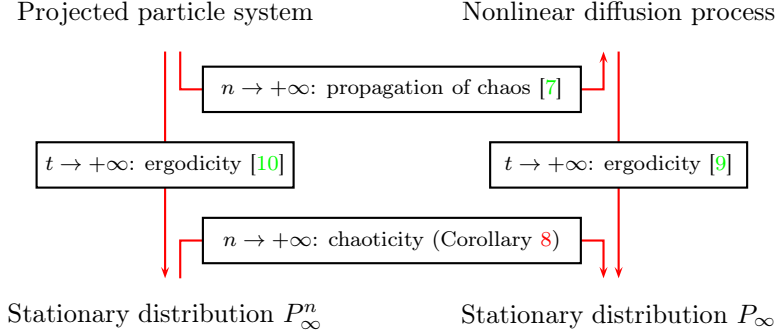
Projected particle system

Nonlinear diffusion process

$n \to +\infty$: propagation of chaos [7]

$t \to +\infty$: ergodicity [10]

$t \to +\infty$: ergodicity [9]

$n \to +\infty$: chaoticity (Corollary 8)

Stationary distribution $P_\infty^n$

Stationary distribution $P_\infty$